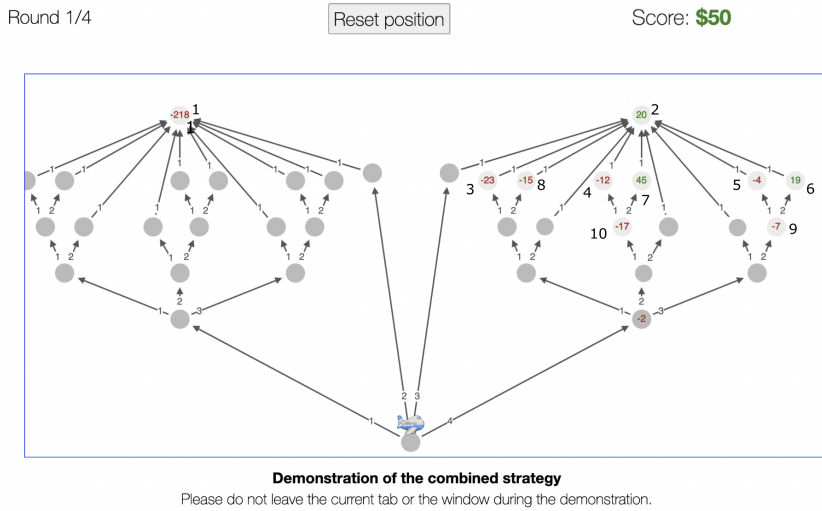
Round 1/4

Reset position

Score: $50

-218 1
1

1 1 1 1 1 1 1 1 1
1 2 1 1 2 1 1 2
1 2 1 2 1 2
1 2
1 3

20 2
1 1 1 1 1 1 1 1
3 -23 -15 8 4 -12 45 7 5 -4 19 6
1 2 1 1 2 1 1 2
10 -17 -7 9
1 2 1 2 1 2
1 2
1 -2 3

2 3
1 4

Demonstration of the combined strategy
Please do not leave the current tab or the window during the demonstration.